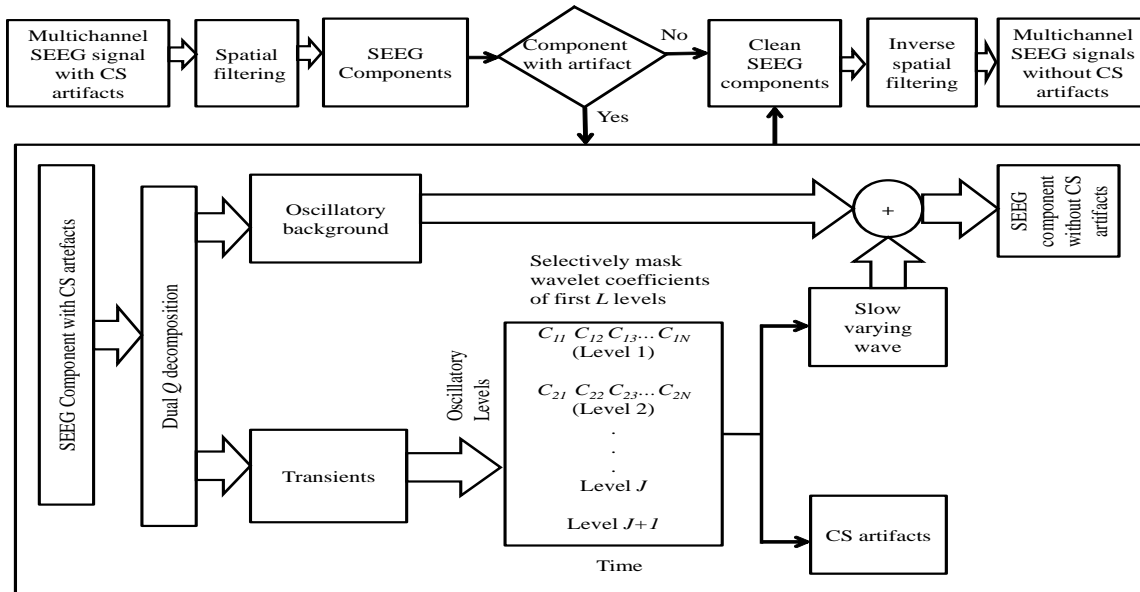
Multichannel SEEG signal with CS artifacts

Spatial filtering

SEEG Components

Component with artifact

No

Yes

Clean SEEG components

Inverse spatial filtering

Multichannel SEEG signals without CS artifacts

SEEG Component with CS artefacts

Dual $Q$ decomposition

Oscillatory background

+

SEEG component without CS artifacts

Selectively mask wavelet coefficients of first $L$ levels

Oscillatory Levels

$C_{11}$ $C_{12}$ $C_{13}$… $C_{1N}$
(Level 1)

$C_{21}$ $C_{22}$ $C_{23}$… $C_{2N}$
(Level 2)

.
.
.

Level $J$

Level $J+1$

Time

Transients

Slow varying wave

CS artifacts